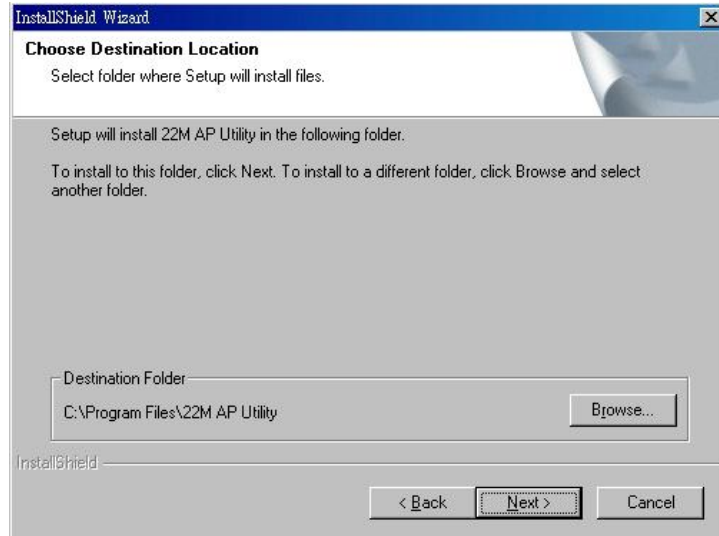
InstallShield Wizard

Choose Destination Location

Select folder where Setup will install files.

Setup will install 22M AP Utility in the following folder.

To install to this folder, click Next. To install to a different folder, click Browse and select another folder.

Destination Folder

C:\Program Files\22M AP Utility

Browse...

InstallShield

< Back

Next >

Cancel